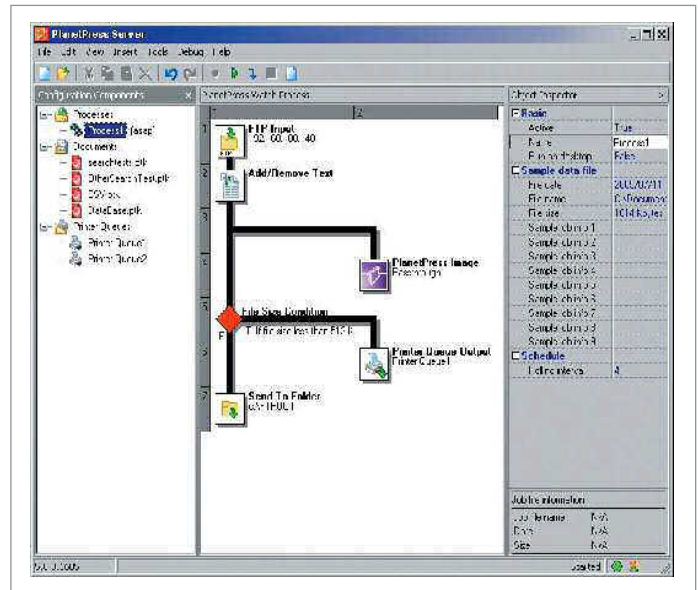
PlanetPress Server

File Edit View Insert Tools Debug Help

Configuration Components

Processes

Process1 (Asap)

Documents

search.ptk

OtherSearchTest.ptk

DSV.ptk

DataBase.ptk

Printer Queues

Printer Queue1

Printer Queue2

PlanetPress Watch Process

1

2

FTP Input

192.168.100.40

Add/Remove Text

PlanetPress Image

File Size Condition

True if file size less than 512K

Printer Queue Output

PrinterQueue1

Send To Folder

c:\...

Object Inspector

Basic

Active | True

Name | Process1

Run on desktop | False

Sample data file

File date | 2002/03/11

File name | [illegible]

File size | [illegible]

Sample data info 1

Sample data info 2

Sample data info 3

Sample data info 4

Sample data info 5

Sample data info 6

Sample data info 7

Sample data info 8

Sample data info 9

Schedule

Polling interval | 4

Job file information

Job filename | N/A

Date | N/A

Size | N/A

Started